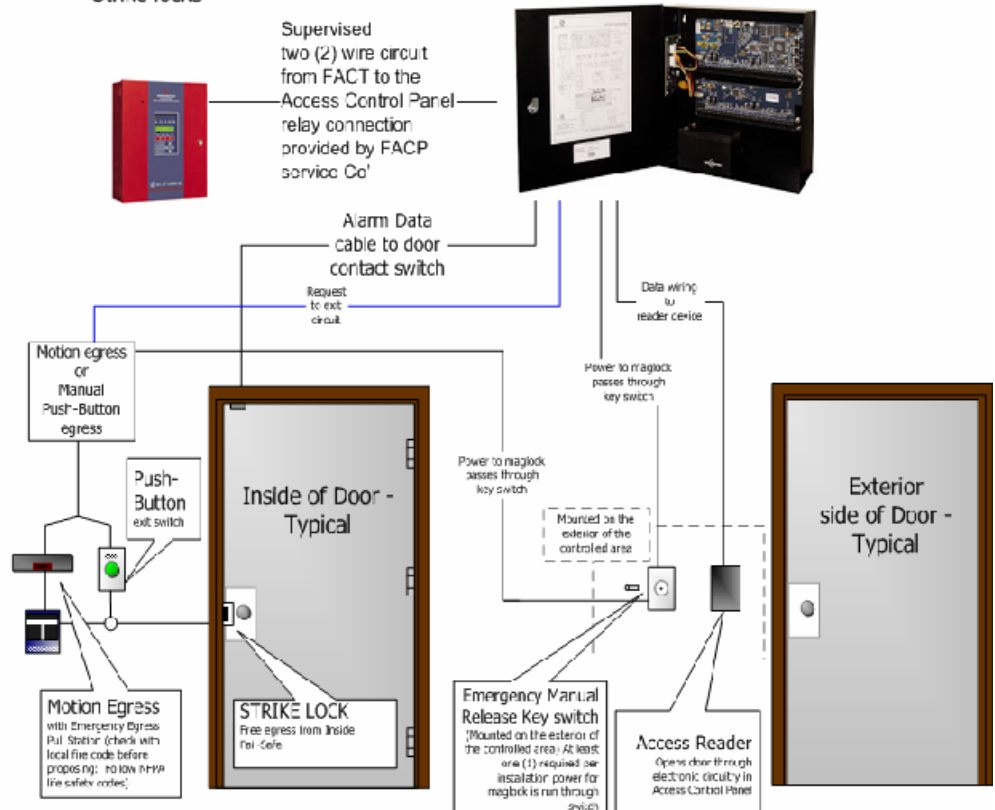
Strike locks

Supervised two (2) wire circuit from FACT to the Access Control Panel relay connection provided by FACP service Co'

Alarm Data cable to door contact switch

Request to exit circuit

Data wiring to reader device

Motion egress or Manual Push-Button egress

Power to maglock passes through key switch

Power to maglock passes through key switch

Push-Button exit switch

Inside of Door - Typical

Exterior side of Door - Typical

Mounted on the exterior of the controlled area

Motion Egress with Emergency Egress Pull Station (check with local fire code before proposing. Follow NFPA life safety codes)

STRIKE LOCK
Free egress from Inside Fail-Safe

Emergency Manual Release Key switch
(Mounted on the exterior of the controlled area. At least one (1) required per installation power for maglock is run through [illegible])

Access Reader
Opens door through electronic circuitry in Access Control Panel